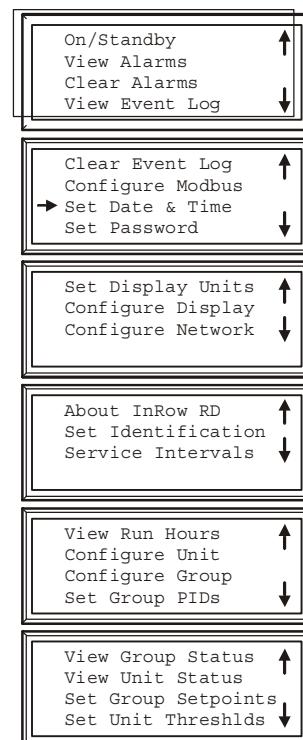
On/Standby
View Alarms
Clear Alarms
View Event Log

Clear Event Log
Configure Modbus
Set Date & Time
Set Password

Set Display Units
Configure Display
Configure Network

About InRow RD
Set Identification
Service Intervals

View Run Hours
Configure Unit
Configure Group
Set Group PIDs

View Group Status
View Unit Status
Set Group Setpoints
Set Unit Threshlds